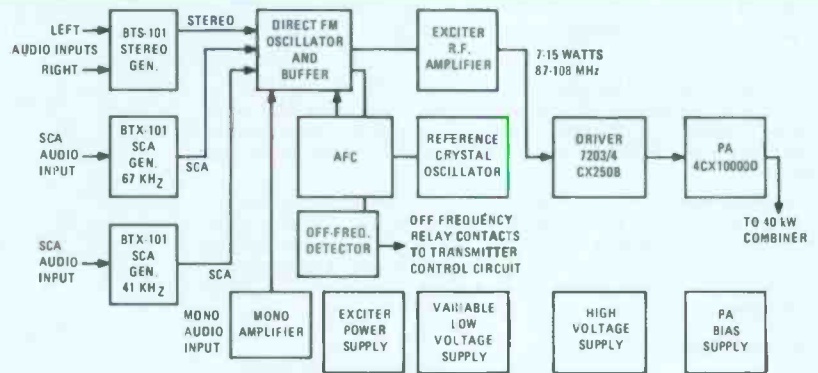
LEFT
AUDIO INPUTS
RIGHT

BTS-101
STEREO
GEN.

STEREO

DIRECT FM
OSCILLATOR
AND
BUFFER

EXCITER
R.F.
AMPLIFIER

7-15 WATTS
87-108 MHz

SCA
AUDIO
INPUT

BTX-101
SCA
GEN.
67 KH$_Z$

SCA

AFC

REFERENCE
CRYSTAL
OSCILLATOR

DRIVER
7203/4
CX250B

PA
4CX10000D

TO 40 kW
COMBINER

OFF-FREQ.
DETECTOR

OFF FREQUENCY
RELAY CONTACTS
TO TRANSMITTER
CONTROL CIRCUIT

SCA
AUDIO
INPUT

BTX-101
SCA
GEN.
41 KH$_Z$

SCA

MONO
AUDIO
INPUT

MONO
AMPLIFIER

EXCITER
POWER
SUPPLY

VARIABLE
LOW
VOLTAGE
SUPPLY

HIGH
VOLTAGE
SUPPLY

PA
BIAS
SUPPLY